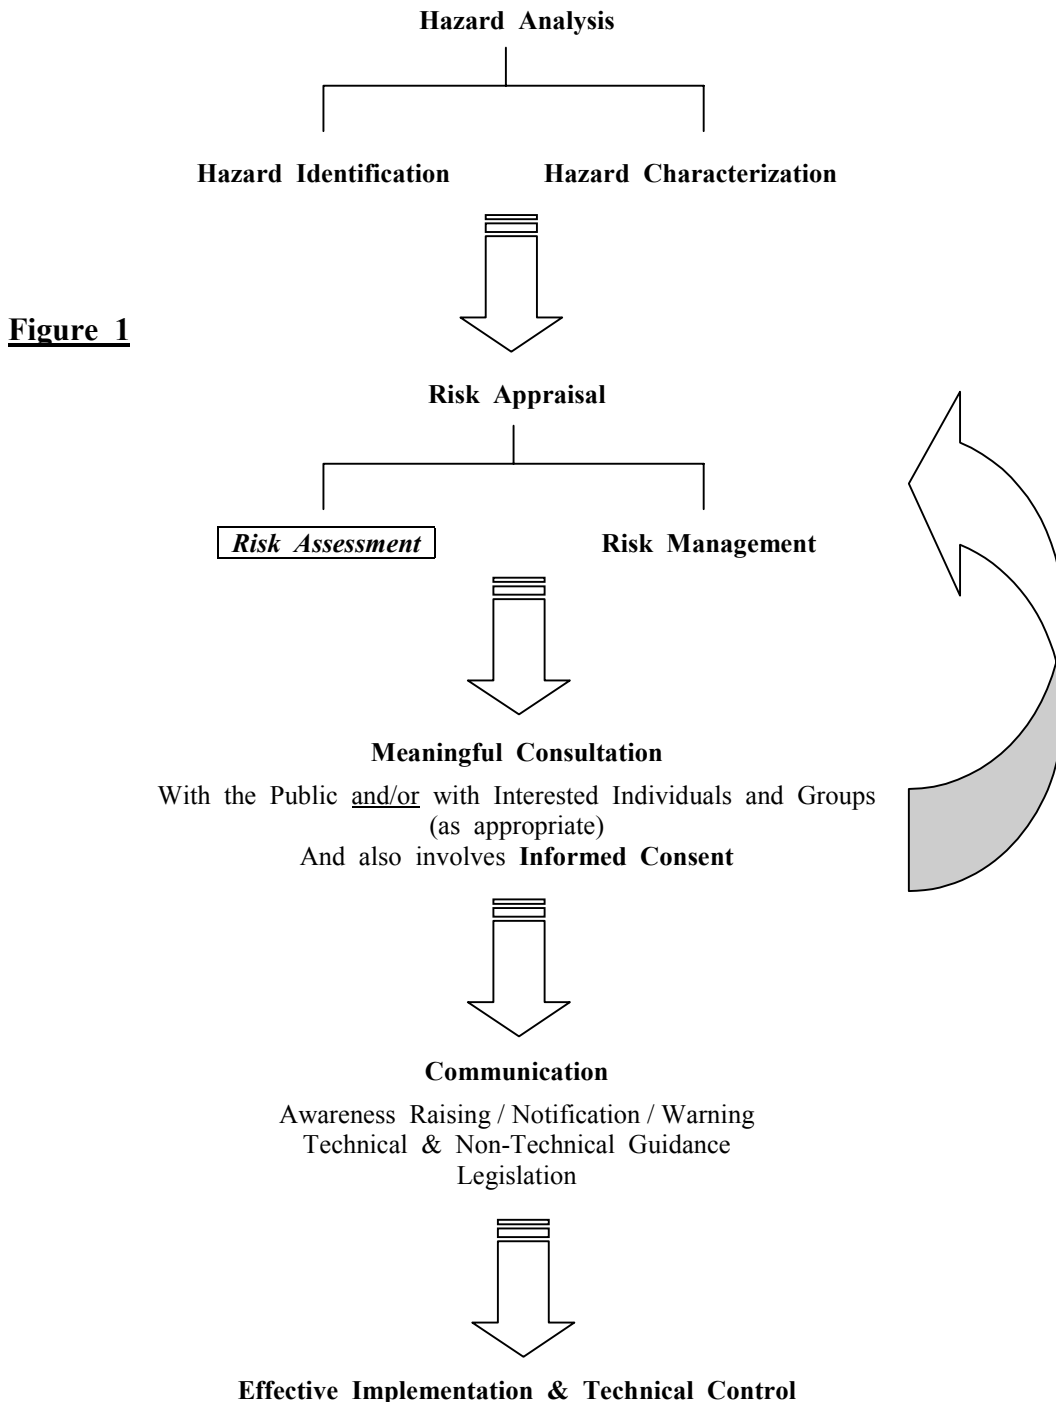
Hazard Analysis

Hazard Identification

Hazard Characterization

Figure 1

Risk Appraisal

Risk Assessment

Risk Management

Meaningful Consultation

With the Public and/or with Interested Individuals and Groups (as appropriate)
And also involves Informed Consent

Communication

Awareness Raising / Notification / Warning
Technical & Non-Technical Guidance
Legislation

Effective Implementation & Technical Control